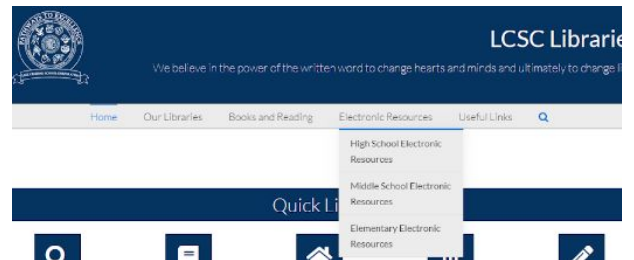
LCSC Librari

We believe in the power of the written word to change hearts and minds and ultimately to change li

Home Our Libraries Books and Reading Electronic Resources Useful Links

High School Electronic Resources

Middle School Electronic Resources

Elementary Electronic Resources

Quick Li